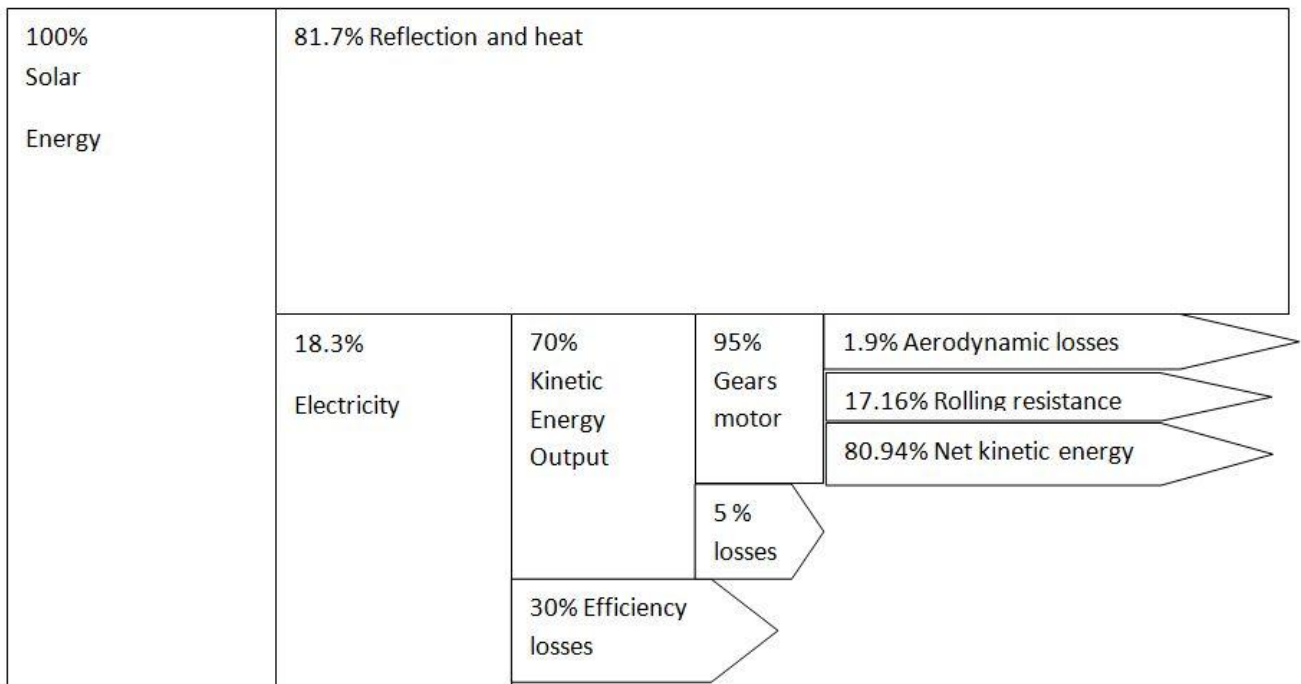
100%
Solar
Energy

81.7% Reflection and heat

18.3%
Electricity

70%
Kinetic
Energy
Output

95%
Gears
motor

1.9% Aerodynamic losses

17.16% Rolling resistance

80.94% Net kinetic energy

5 %
losses

30% Efficiency
losses